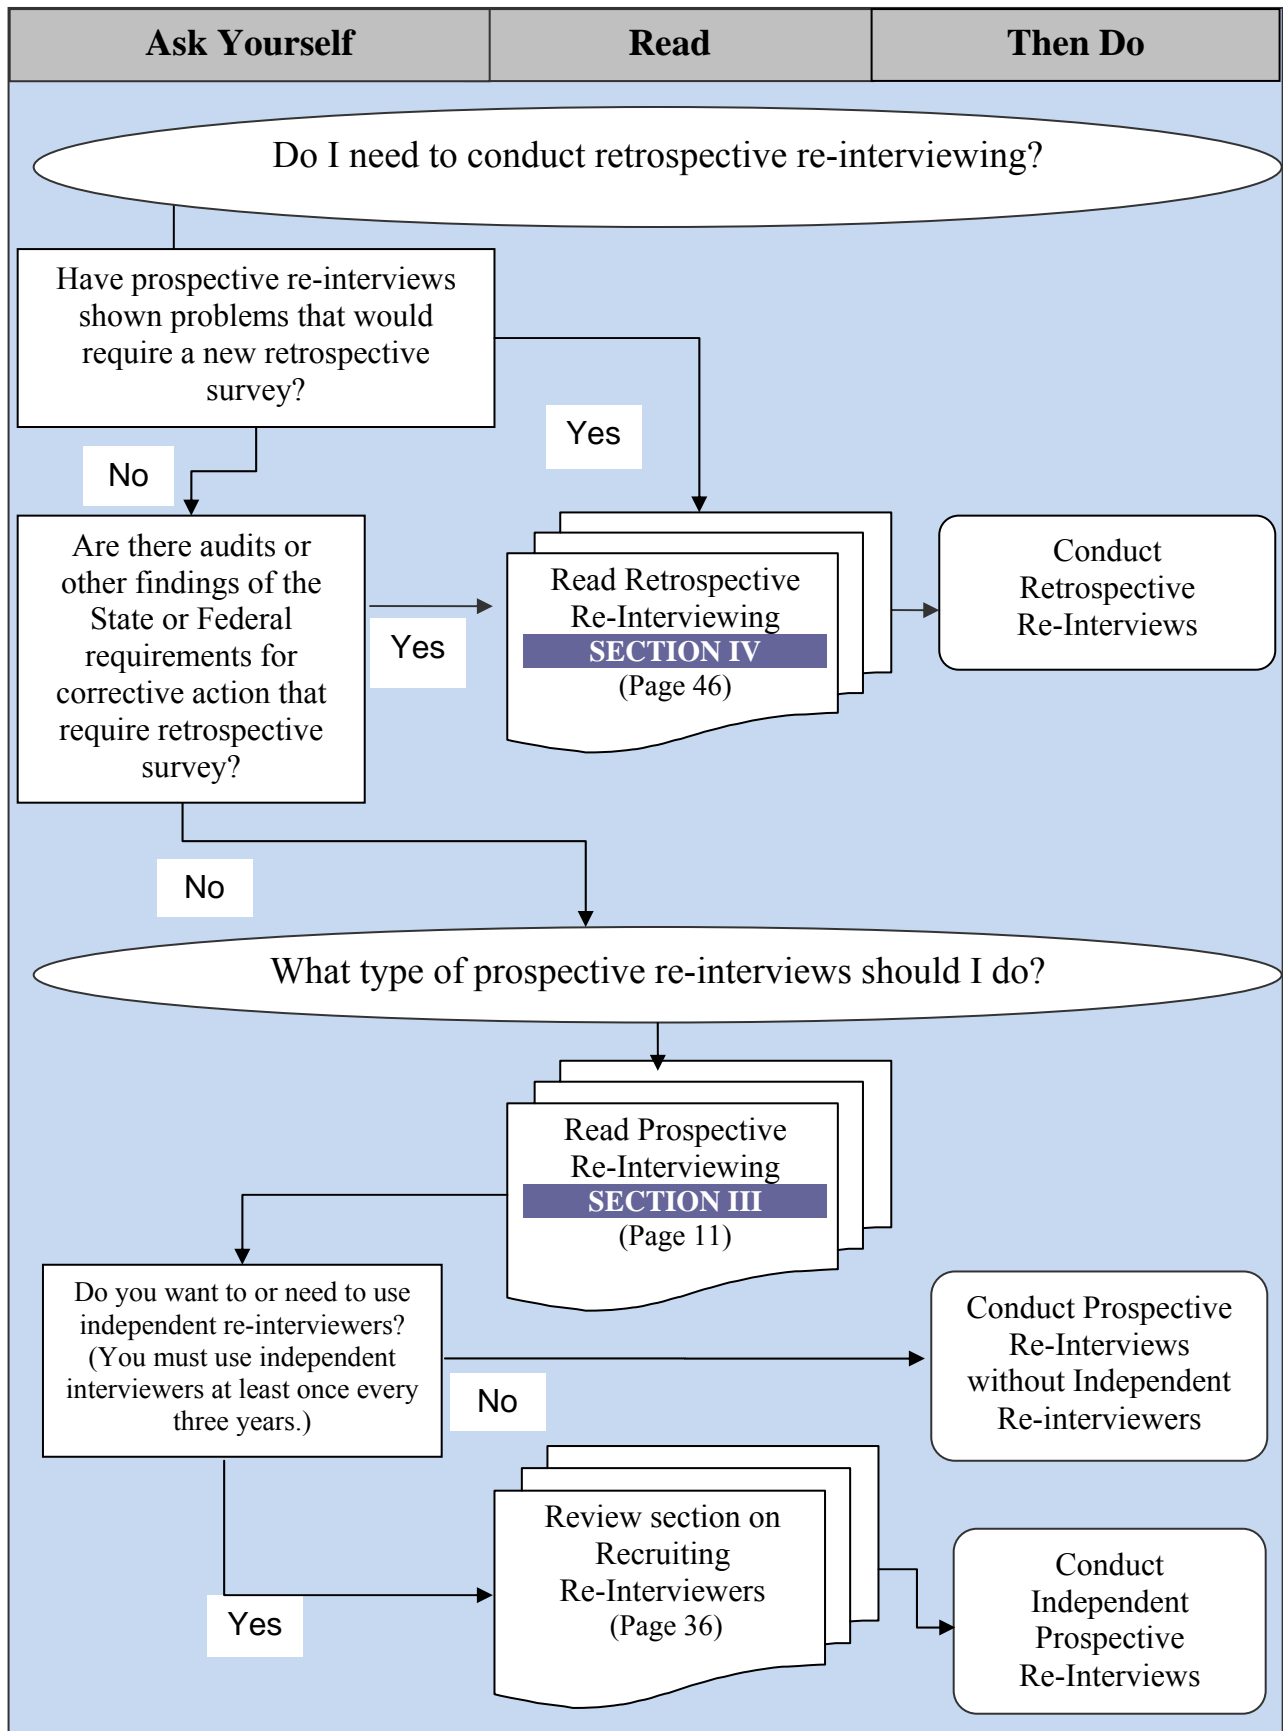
| Ask Yourself | Read | Then Do |
|---|---|---|

Do I need to conduct retrospective re-interviewing?

Have prospective re-interviews shown problems that would require a new retrospective survey?

Yes

No

Are there audits or other findings of the State or Federal requirements for corrective action that require retrospective survey?

Yes

Read Retrospective Re-Interviewing
SECTION IV
(Page 46)

Conduct Retrospective Re-Interviews

No

What type of prospective re-interviews should I do?

Read Prospective Re-Interviewing
SECTION III
(Page 11)

Do you want to or need to use independent re-interviewers? (You must use independent interviewers at least once every three years.)

No

Conduct Prospective Re-Interviews without Independent Re-interviewers

Yes

Review section on Recruiting Re-Interviewers
(Page 36)

Conduct Independent Prospective Re-Interviews